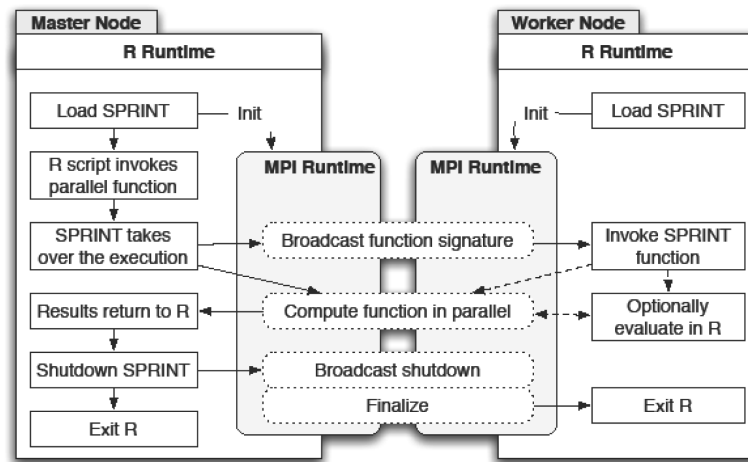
Master Node

R Runtime

Load SPRINT

Init

R script invokes parallel function

SPRINT takes over the execution

Results return to R

Shutdown SPRINT

Exit R

MPI Runtime

MPI Runtime

Broadcast function signature

Compute function in parallel

Broadcast shutdown

Finalize

Worker Node

R Runtime

Init

Load SPRINT

Invoke SPRINT function

Optionally evaluate in R

Exit R